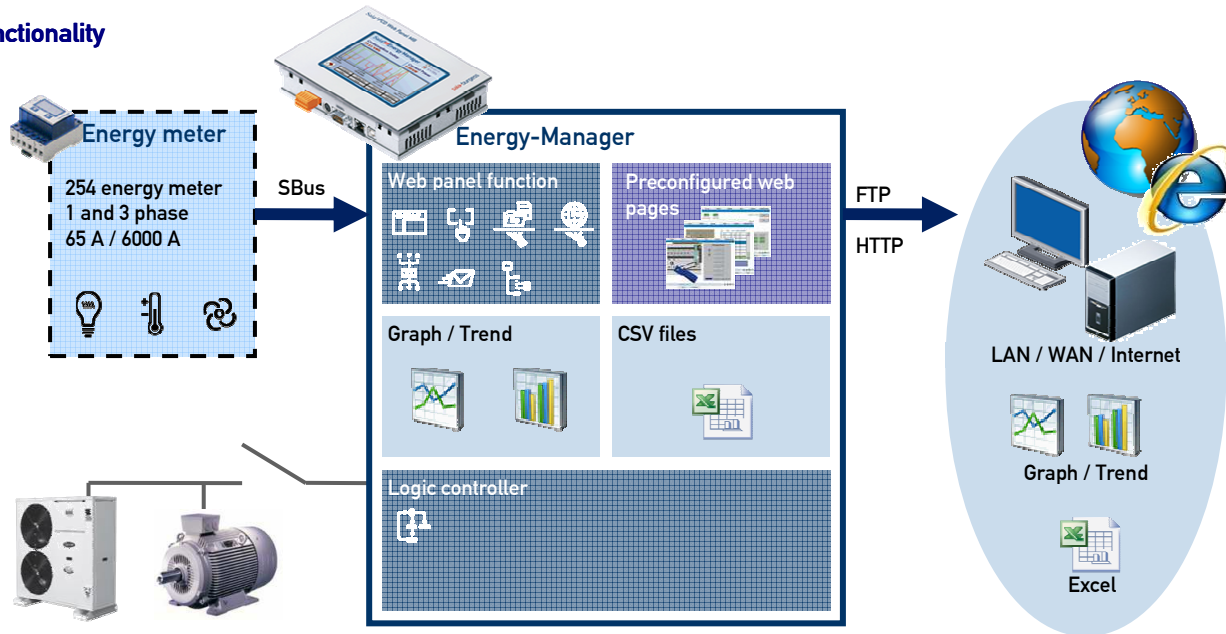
nctionality

Energy meter

254 energy meter
1 and 3 phase
65 A / 6000 A

SBus

Energy-Manager

Web panel function

Preconfigured web pages

Graph / Trend

CSV files

Logic controller

FTP

HTTP

LAN / WAN / Internet

Graph / Trend

Excel